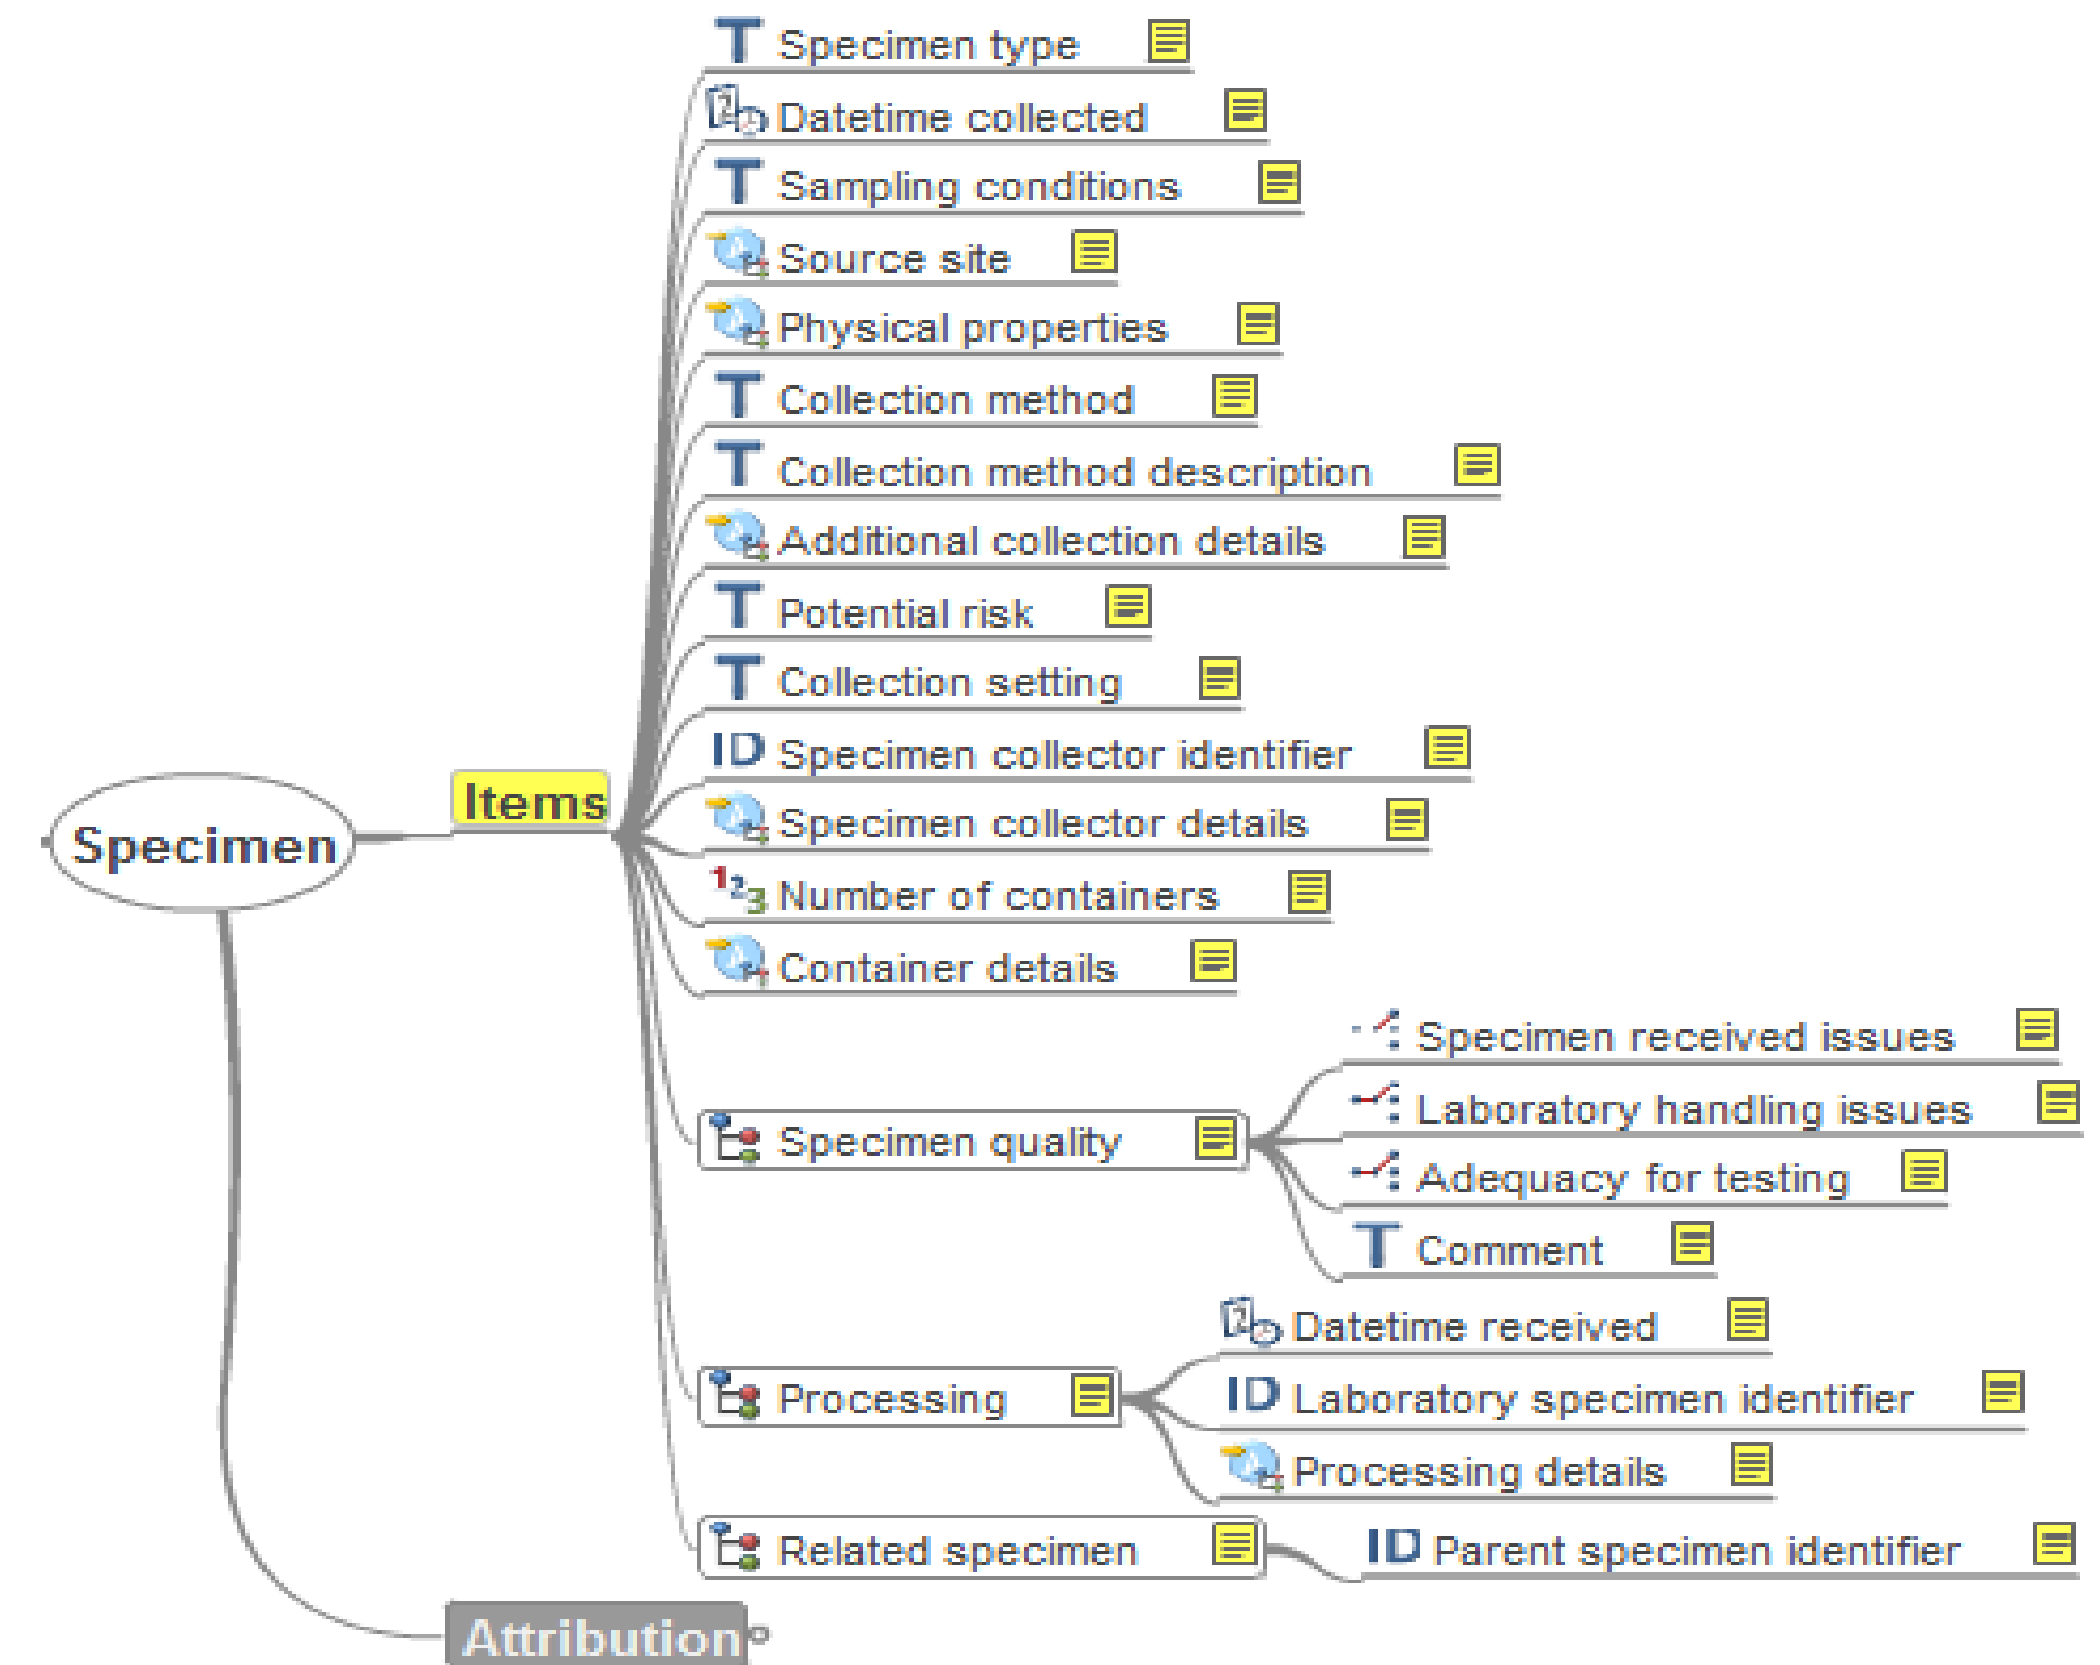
Specimen

Items

Specimen type
Datetime collected
Sampling conditions
Source site
Physical properties
Collection method
Collection method description
Additional collection details
Potential risk
Collection setting
ID Specimen collector identifier
Specimen collector details
Number of containers
Container details
Specimen quality
Specimen received issues
Laboratory handling issues
Adequacy for testing
Comment
Processing
Datetime received
ID Laboratory specimen identifier
Processing details
Related specimen
ID Parent specimen identifier

Attribution